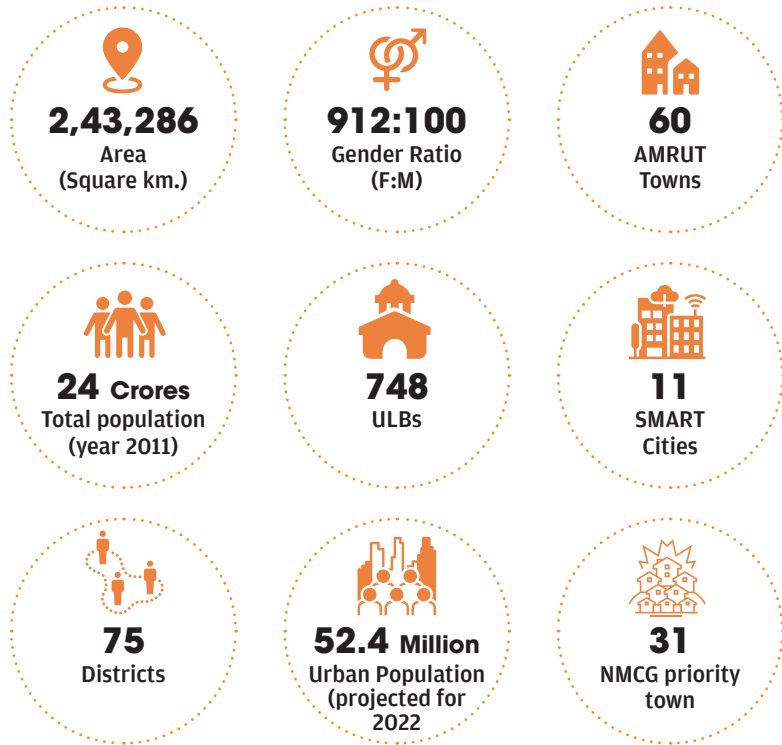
2,43,286
Area
(Square km.)

912:100
Gender Ratio
(F:M)

60
AMRUT
Towns

24 Crores
Total population
(year 2011)

748
ULBs

11
SMART
Cities

75
Districts

52.4 Million
Urban Population
(projected for
2022

31
NMCG priority
town